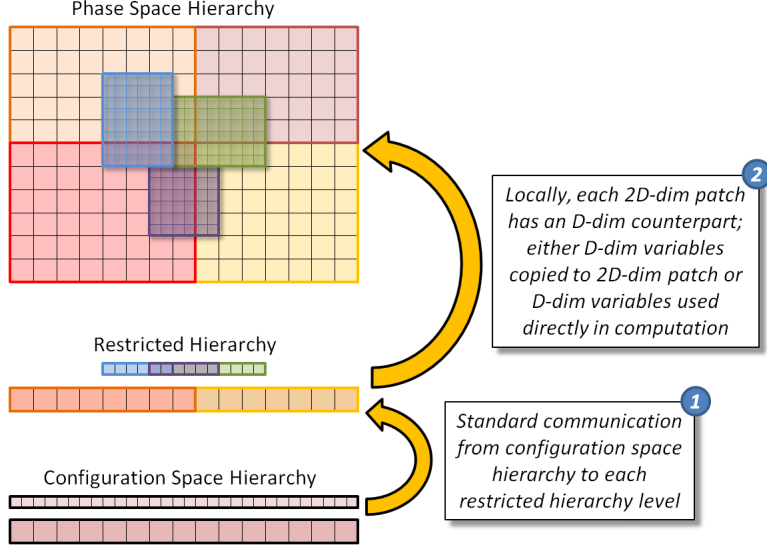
Phase Space Hierarchy

2

Locally, each 2D-dim patch has an D-dim counterpart; either D-dim variables copied to 2D-dim patch or D-dim variables used directly in computation

Restricted Hierarchy

1

Standard communication from configuration space hierarchy to each restricted hierarchy level

Configuration Space Hierarchy